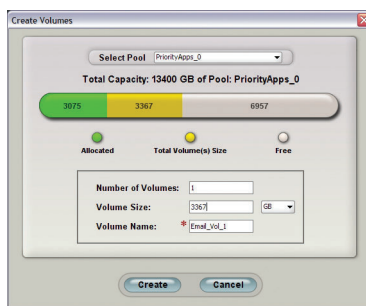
Create Volumes

Select Pool PriorityApps_0

Total Capacity: 13400 GB of Pool: PriorityApps_0

3075 3367 6957

Allocated Total Volume(s) Size Free

Number of Volumes: 1

Volume Size: 3367 GB

Volume Name: * Email_Vol_1

Create Cancel